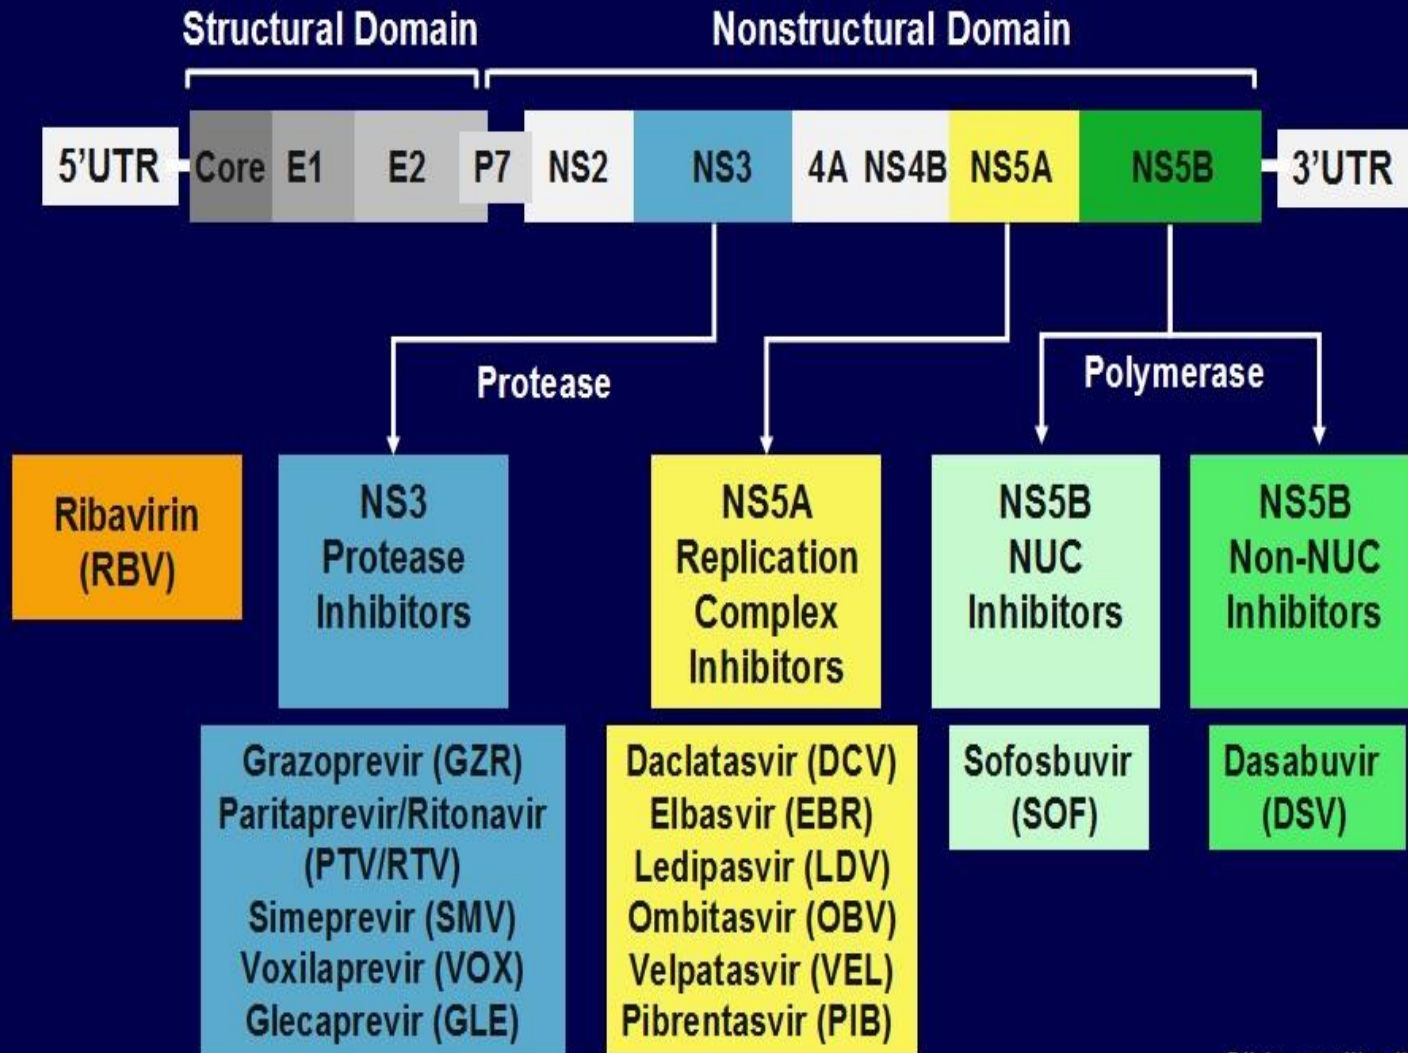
Structural Domain

Nonstructural Domain

5'UTR Core E1 E2 P7 NS2 NS3 4A NS4B NS5A NS5B 3'UTR

Protease

Polymerase

Ribavirin (RBV)

NS3 Protease Inhibitors

NS5A Replication Complex Inhibitors

NS5B NUC Inhibitors

NS5B Non-NUC Inhibitors

Grazoprevir (GZR)
Paritaprevir/Ritonavir (PTV/RTV)
Simeprevir (SMV)
Voxilaprevir (VOX)
Glecaprevir (GLE)

Daclatasvir (DCV)
Elbasvir (EBR)
Ledipasvir (LDV)
Ombitasvir (OBV)
Velpatasvir (VEL)
Pibrentasvir (PIB)

Sofosbuvir (SOF)

Dasabuvir (DSV)